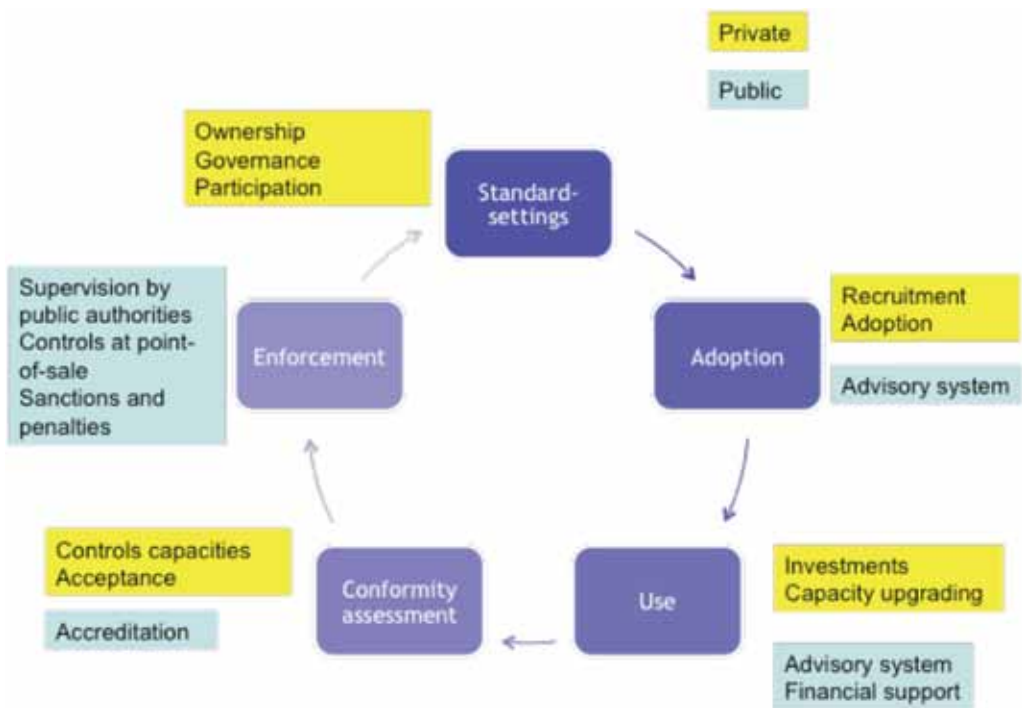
Private

Public

Ownership
Governance
Participation

Standard-settings

Recruitment
Adoption

Adoption

Advisory system

Supervision by public authorities
Controls at point-of-sale
Sanctions and penalties

Enforcement

Controls capacities
Acceptance

Accreditation

Conformity assessment

Use

Investments
Capacity upgrading

Advisory system
Financial support